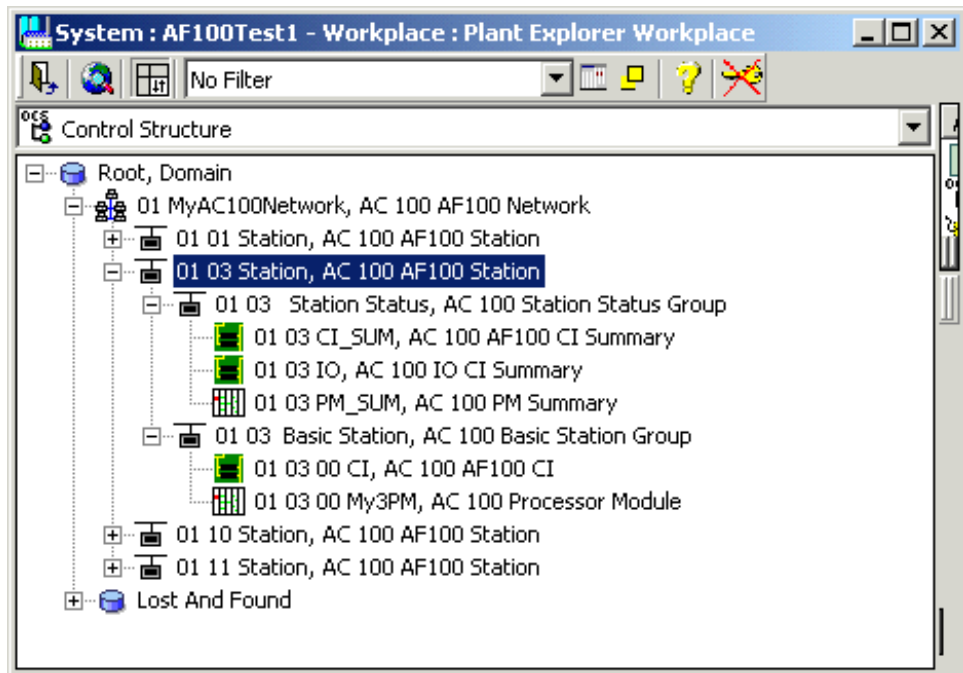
System : AF100Test1 - Workplace : Plant Explorer Workplace

No Filter

Control Structure

Root, Domain
01 MyAC100Network, AC 100 AF100 Network
01 01 Station, AC 100 AF100 Station
01 03 Station, AC 100 AF100 Station
01 03 Station Status, AC 100 Station Status Group
01 03 CI_SUM, AC 100 AF100 CI Summary
01 03 IO, AC 100 IO CI Summary
01 03 PM_SUM, AC 100 PM Summary
01 03 Basic Station, AC 100 Basic Station Group
01 03 00 CI, AC 100 AF100 CI
01 03 00 My3PM, AC 100 Processor Module
01 10 Station, AC 100 AF100 Station
01 11 Station, AC 100 AF100 Station
Lost And Found